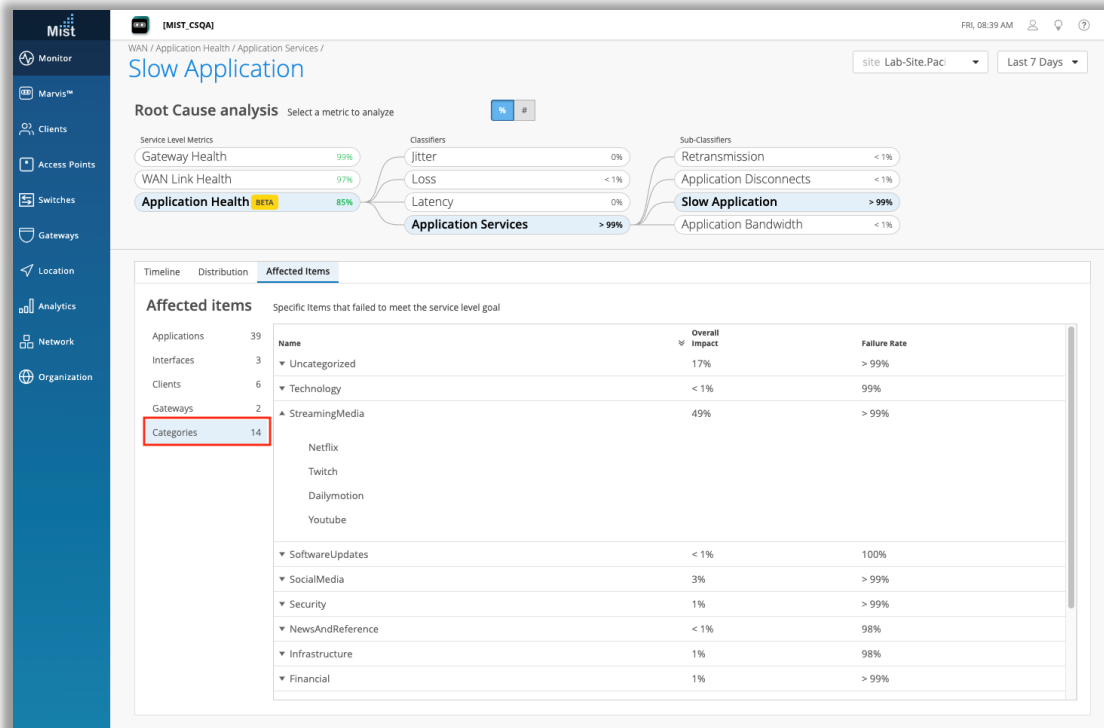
Mist

Monitor
Marvis™
Clients
Access Points
Switches
Gateways
Location
Analytics
Network
Organization

[MIST_CSQA]

FRI, 08:39 AM

WAN / Application Health / Application Services /
Slow Application

site Lab-Site.Pac
Last 7 Days

Root Cause analysis Select a metric to analyze

% #

Service Level Metrics
Gateway Health 99%
WAN Link Health 97%
Application Health BETA 85%

Classifiers
Jitter 0%
Loss < 1%
Latency 0%
Application Services > 99%

Sub-Classifiers
Retransmission < 1%
Application Disconnects < 1%
Slow Application > 99%
Application Bandwidth < 1%

Timeline Distribution Affected Items

Affected items Specific Items that failed to meet the service level goal

Applications 39
Interfaces 3
Clients 6
Gateways 2
Categories 14

| Name | Overall Impact | Failure Rate |
|---|---|---|
| ▾ Uncategorized | 17% | > 99% |
| ▾ Technology | < 1% | 99% |
| ▴ StreamingMedia | 49% | > 99% |
| Netflix | | |
| Twitch | | |
| Dailymotion | | |
| Youtube | | |
| ▾ SoftwareUpdates | < 1% | 100% |
| ▾ SocialMedia | 3% | > 99% |
| ▾ Security | 1% | > 99% |
| ▾ NewsAndReference | < 1% | 98% |
| ▾ Infrastructure | 1% | 98% |
| ▾ Financial | 1% | > 99% |